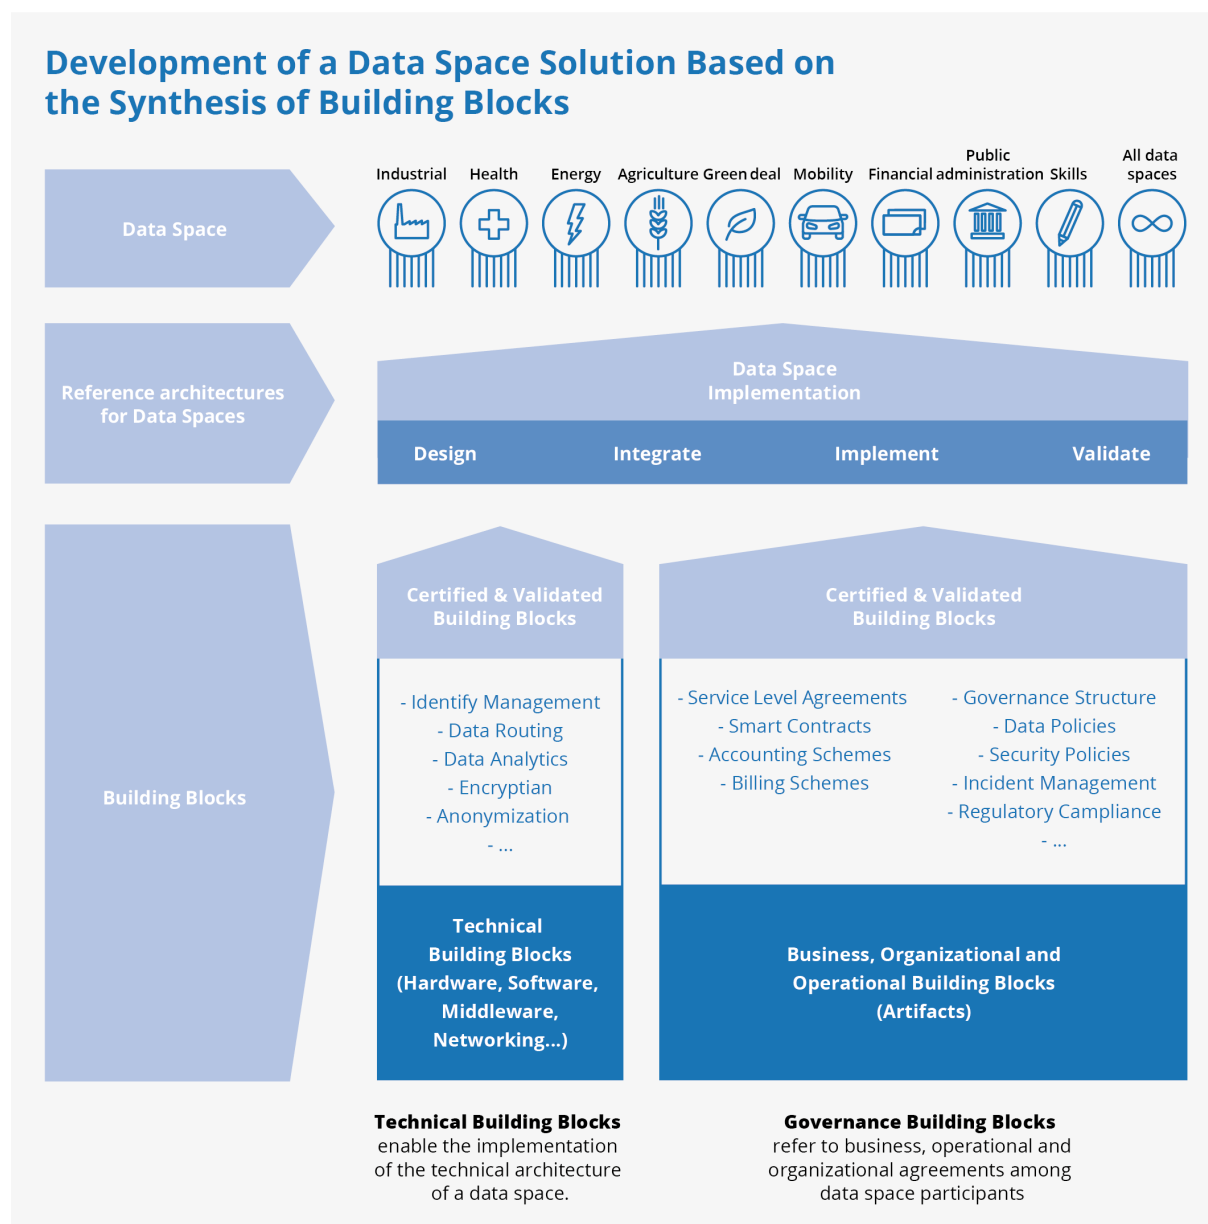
Development of a Data Space Solution Based on the Synthesis of Building Blocks

Data Space

Industrial Health Energy Agriculture Green deal Mobility Financial Public administration Skills All data spaces

Reference architectures for Data Spaces

Data Space Implementation

Design Integrate Implement Validate

Building Blocks

Certified & Validated Building Blocks

- Identify Management
- Data Routing
- Data Analytics
- Encryptian
- Anonymization
- ...

Technical Building Blocks (Hardware, Software, Middleware, Networking...)

Certified & Validated Building Blocks

- Service Level Agreements
- Smart Contracts
- Accounting Schemes
- Billing Schemes

- Governance Structure
- Data Policies
- Security Policies
- Incident Management
- Regulatory Campliance
- ...

Business, Organizational and Operational Building Blocks (Artifacts)

Technical Building Blocks enable the implementation of the technical architecture of a data space.

Governance Building Blocks refer to business, operational and organizational agreements among data space participants